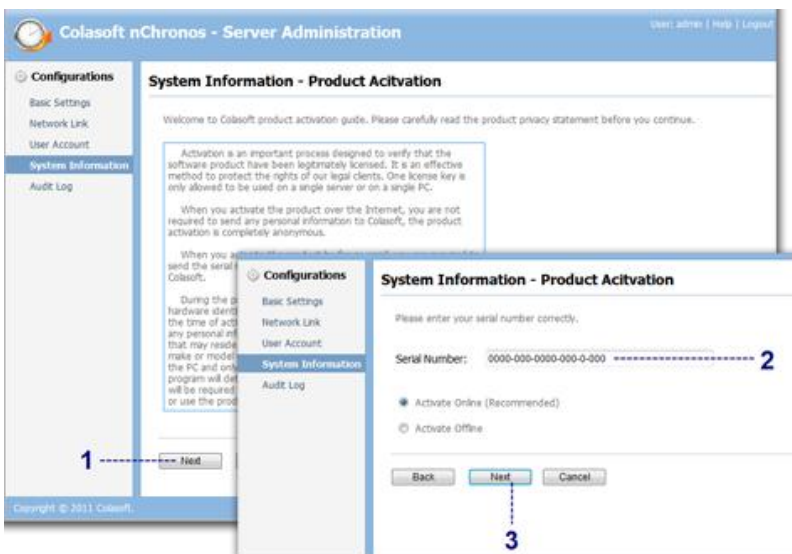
Colasoft nChronos - Server Administration

User: admin | Help | Logout

Configurations

Basic Settings

Network Link

User Account

System Information

Audit Log

System Information - Product Acitvation

Welcome to Colasoft product activation guide. Please carefully read the product privacy statement before you continue.

Activation is an important process designed to verify that the software product have been legitimately licensed. It is an effective method to protect the rights of our legal clients. One license key is only allowed to be used on a single server or on a single PC.

When you activate the product over the Internet, you are not required to send any personal information to Colasoft, the product activation is completely anonymous.

When you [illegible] send the serial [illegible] Colasoft.

During the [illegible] hardware ident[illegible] the time of act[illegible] any personal in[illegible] that may reside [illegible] make or model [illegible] the PC and onl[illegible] program will de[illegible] will be required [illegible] or use the prod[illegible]

1

Next

Copyright © 2011 Colasoft.

Configurations

Basic Settings

Network Link

User Account

System Information

Audit Log

System Information - Product Acitvation

Please enter your serial number correctly.

Serial Number: 0000-000-0000-000-0-000

2

Activate Online (Recommended)

Activate Offline

Back

Next

Cancel

3